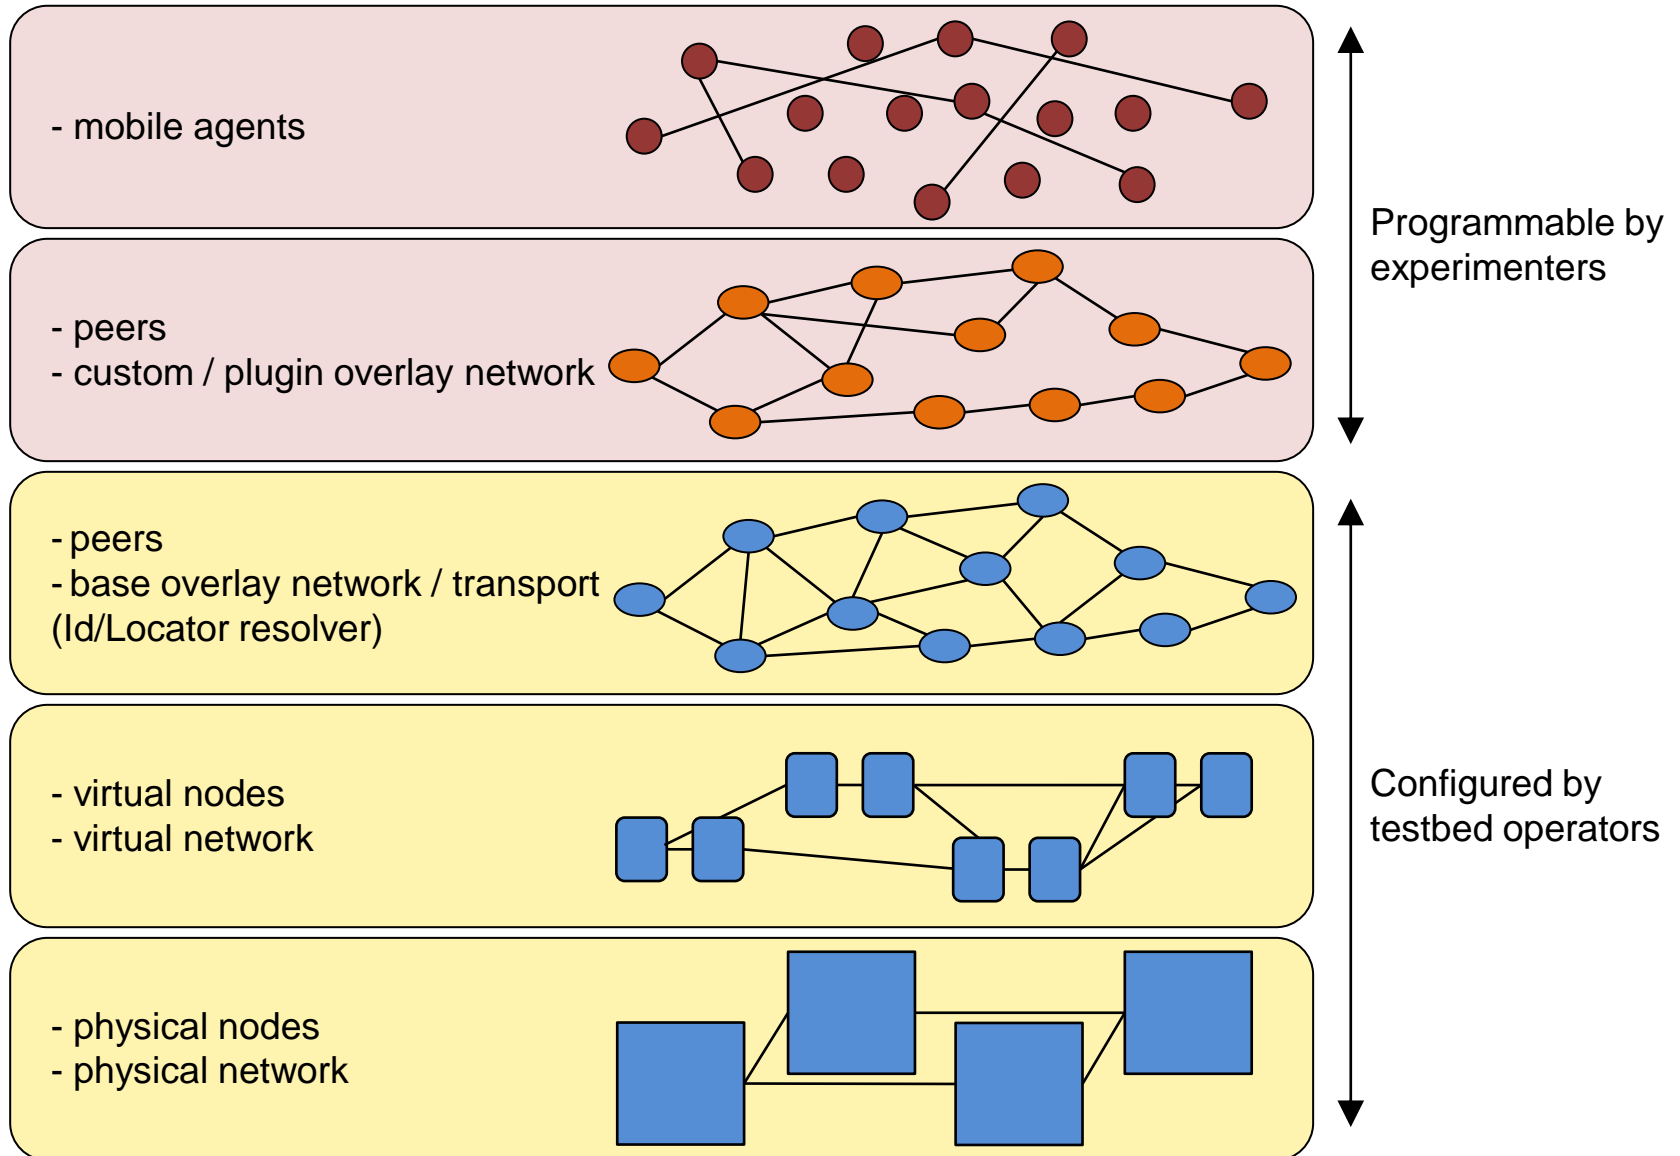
- mobile agents

- peers
- custom / plugin overlay network

- peers
- base overlay network / transport (Id/Locator resolver)

- virtual nodes
- virtual network

- physical nodes
- physical network

Programmable by experimenters

Configured by testbed operators